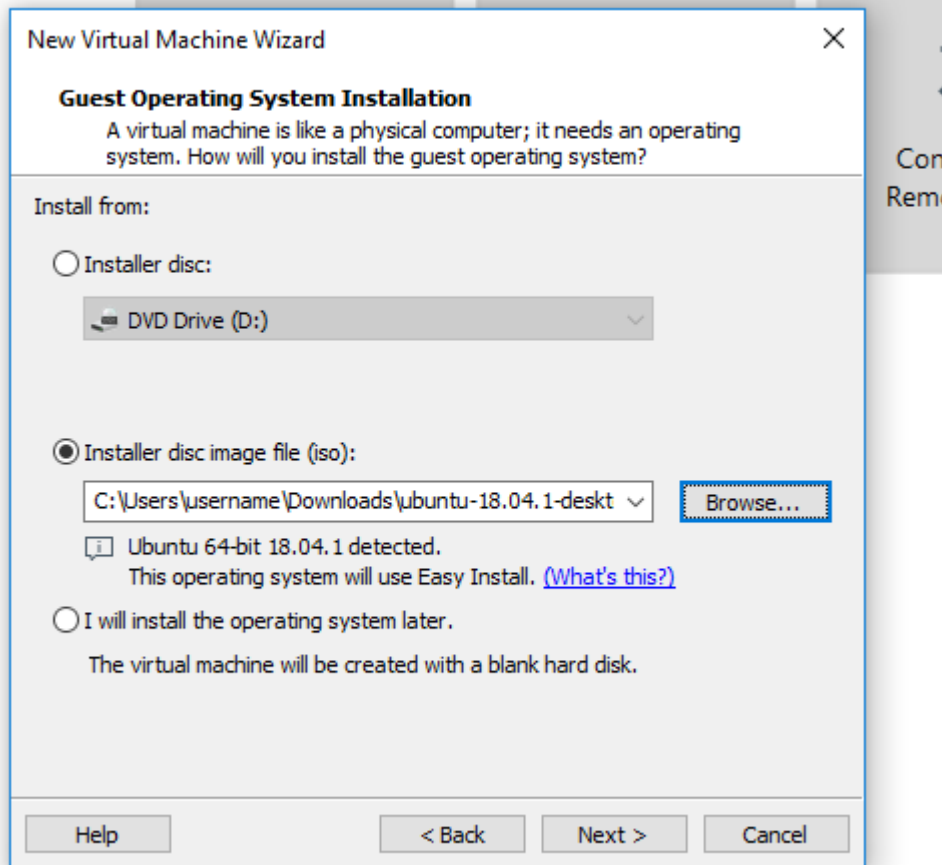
New Virtual Machine Wizard

×

Guest Operating System Installation

A virtual machine is like a physical computer; it needs an operating system. How will you install the guest operating system?

Con
Rem

Install from:

Installer disc:

DVD Drive (D:)

Installer disc image file (iso):

C:\Users\username\Downloads\ubuntu-18.04.1-deskt

Browse...

Ubuntu 64-bit 18.04.1 detected.
This operating system will use Easy Install. (What's this?)

I will install the operating system later.

The virtual machine will be created with a blank hard disk.

Help

< Back

Next >

Cancel